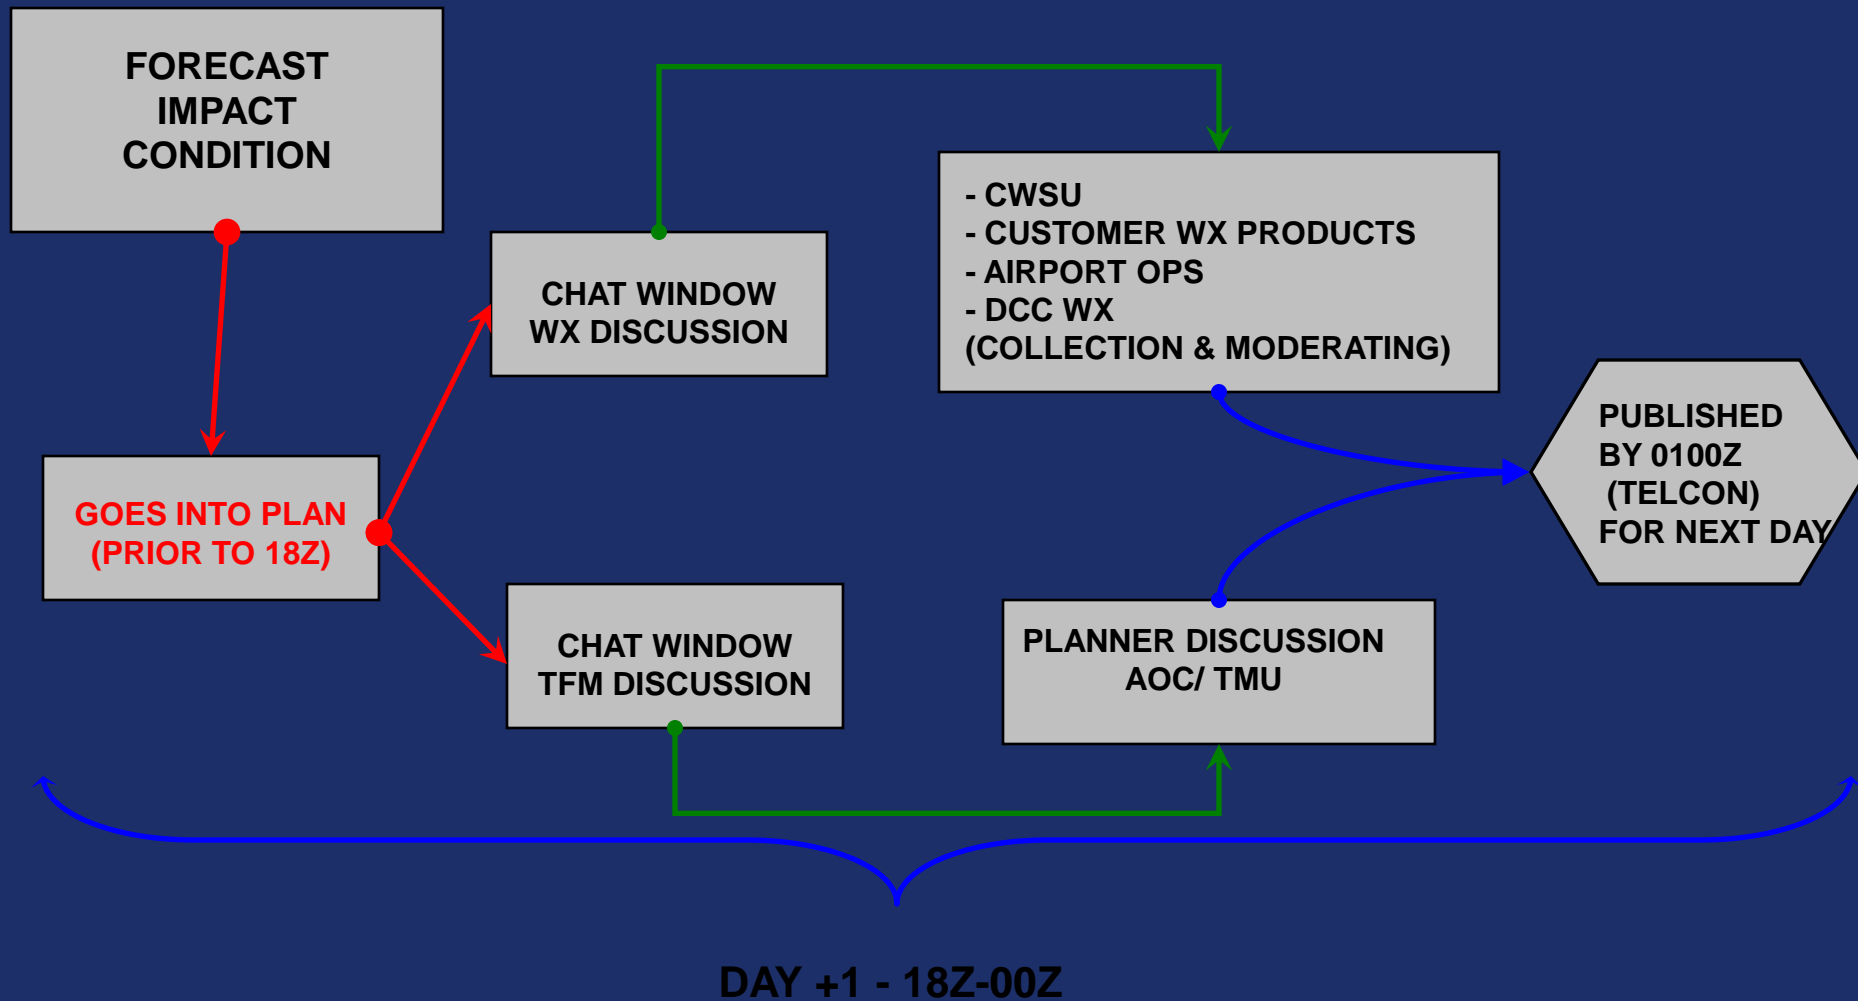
FORECAST IMPACT CONDITION

GOES INTO PLAN (PRIOR TO 18Z)

CHAT WINDOW WX DISCUSSION

CHAT WINDOW TFM DISCUSSION

- CWSU
- CUSTOMER WX PRODUCTS
- AIRPORT OPS
- DCC WX
(COLLECTION & MODERATING)

PLANNER DISCUSSION AOC/ TMU

PUBLISHED BY 0100Z (TELCON) FOR NEXT DAY

DAY +1 - 18Z-00Z